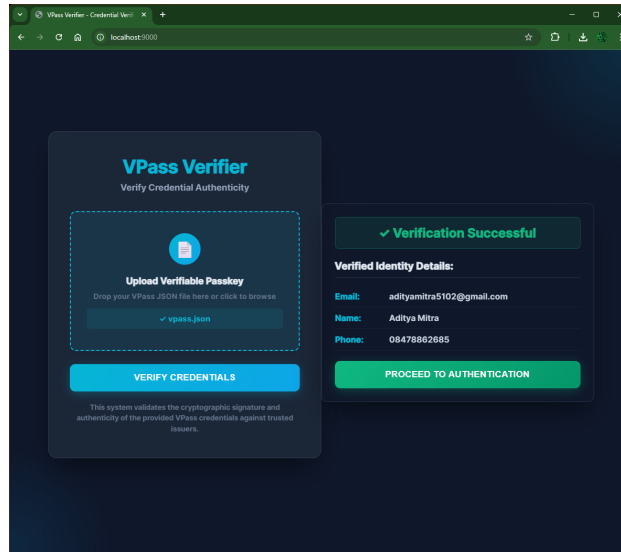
VPass Verifier - Credential Verifi ×
+
localhost:9000

VPass Verifier
Verify Credential Authenticity

Upload Verifiable Passkey
Drop your VPass JSON file here or click to browse
✓ vpass.json

VERIFY CREDENTIALS

This system validates the cryptographic signature and authenticity of the provided VPass credentials against trusted issuers.

✓ Verification Successful

Verified Identity Details:

Email: adityamitra5102@gmail.com
Name: Aditya Mitra
Phone: 08478862685

PROCEED TO AUTHENTICATION